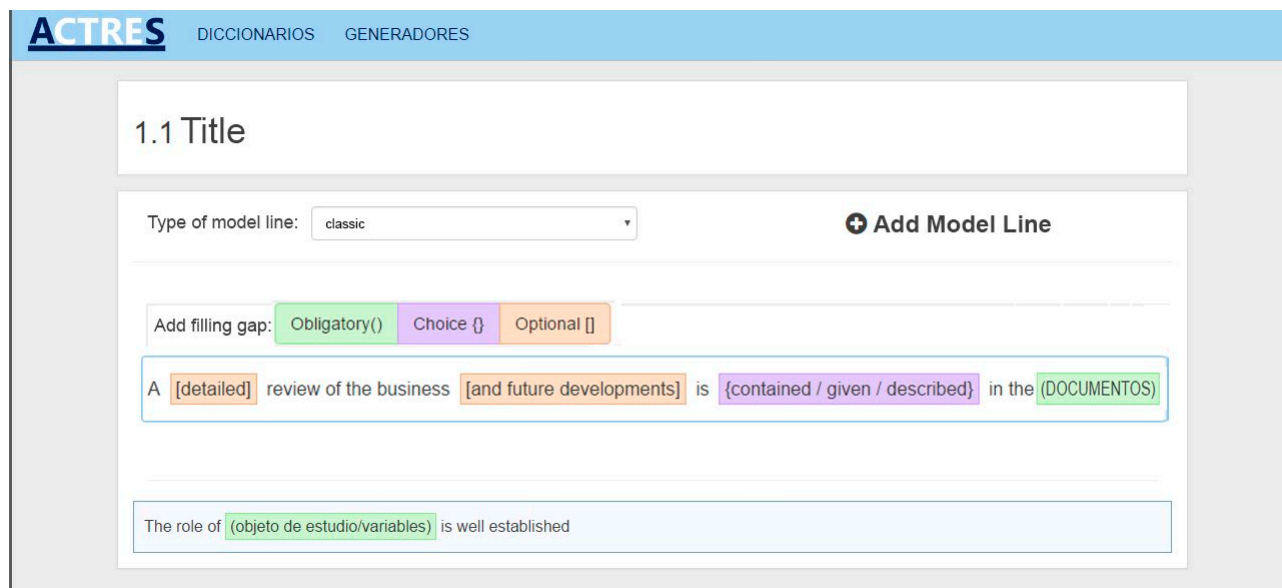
ACTRES DICCIONARIOS GENERADORES

1.1 Title

Type of model line: classic

Add Model Line

Add filling gap: Obligatory() Choice {} Optional []

A [detailed] review of the business [and future developments] is {contained / given / described} in the (DOCUMENTOS)

The role of (objeto de estudio/variables) is well established